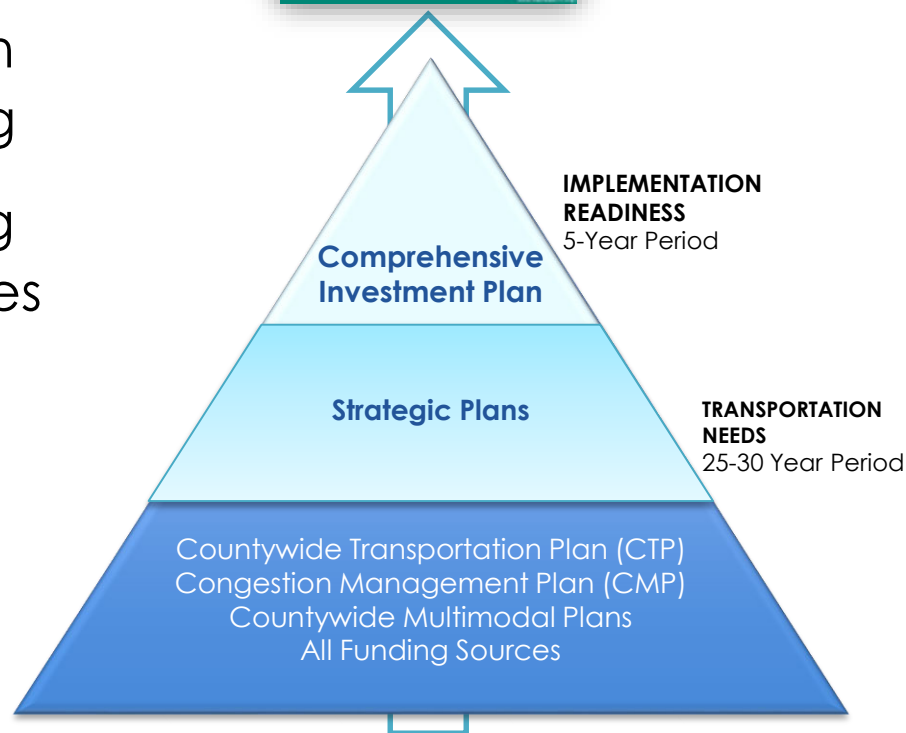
n
g
g
es

Comprehensive Investment Plan

IMPLEMENTATION READINESS
5-Year Period

Strategic Plans

TRANSPORTATION NEEDS
25-30 Year Period

Countywide Transportation Plan (CTP)
Congestion Management Plan (CMP)
Countywide Multimodal Plans
All Funding Sources